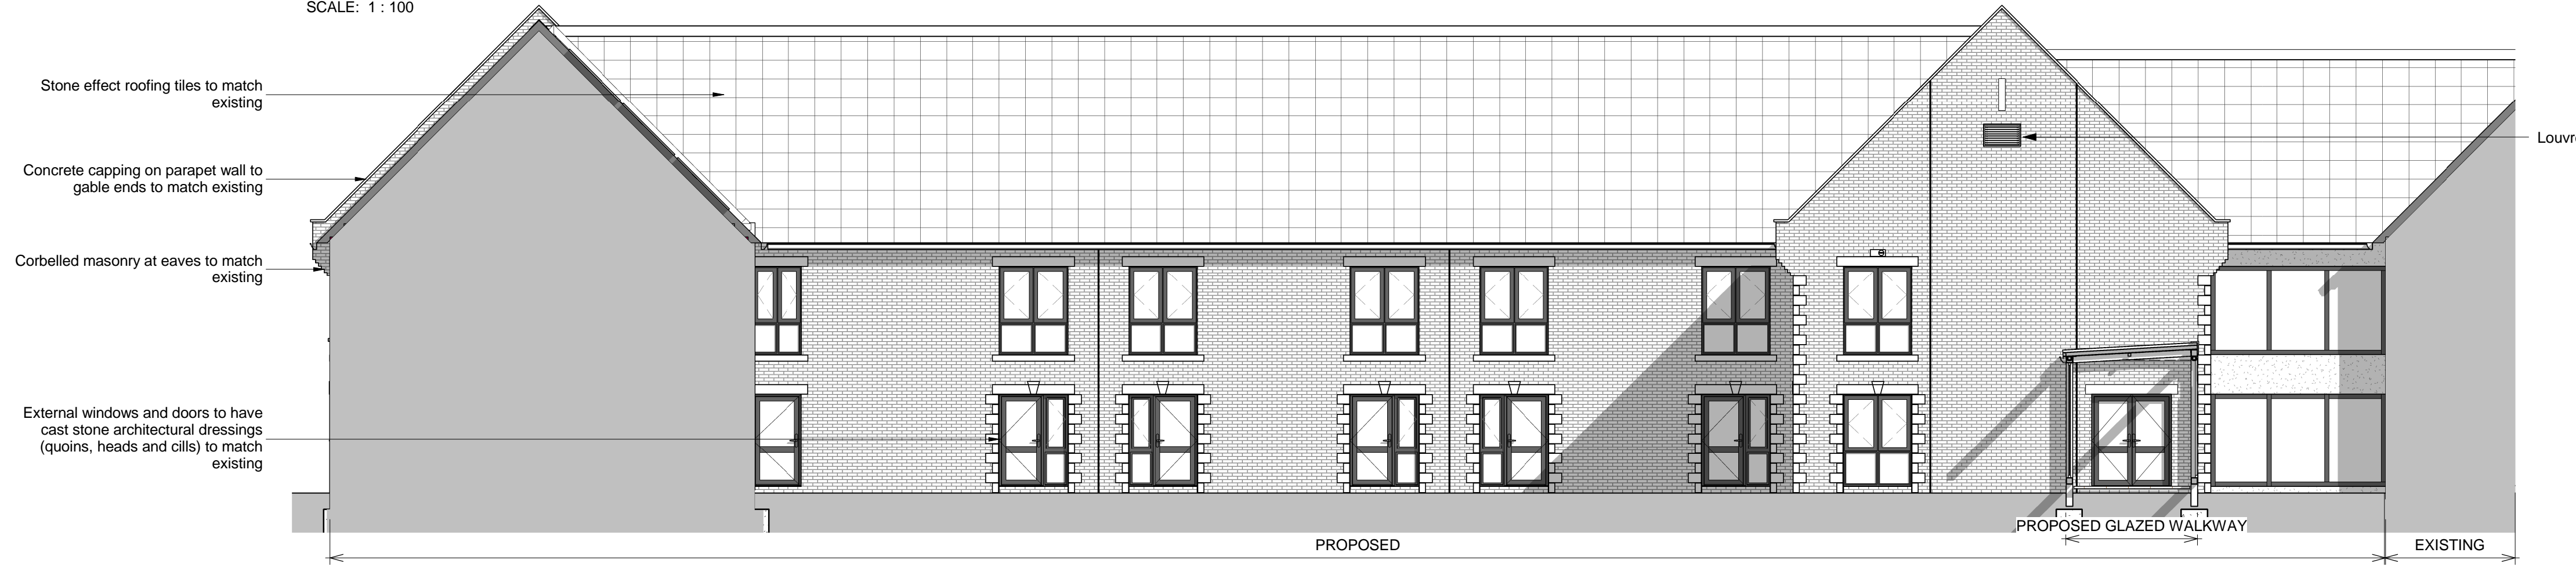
SCALE: 1 : 100

Stone effect roofing tiles to match existing

Concrete capping on parapet wall to gable ends to match existing

Corbelled masonry at eaves to match existing

External windows and doors to have cast stone architectural dressings (quoins, heads and cills) to match existing

Louvr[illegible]

PROPOSED GLAZED WALKWAY

PROPOSED

EXISTING